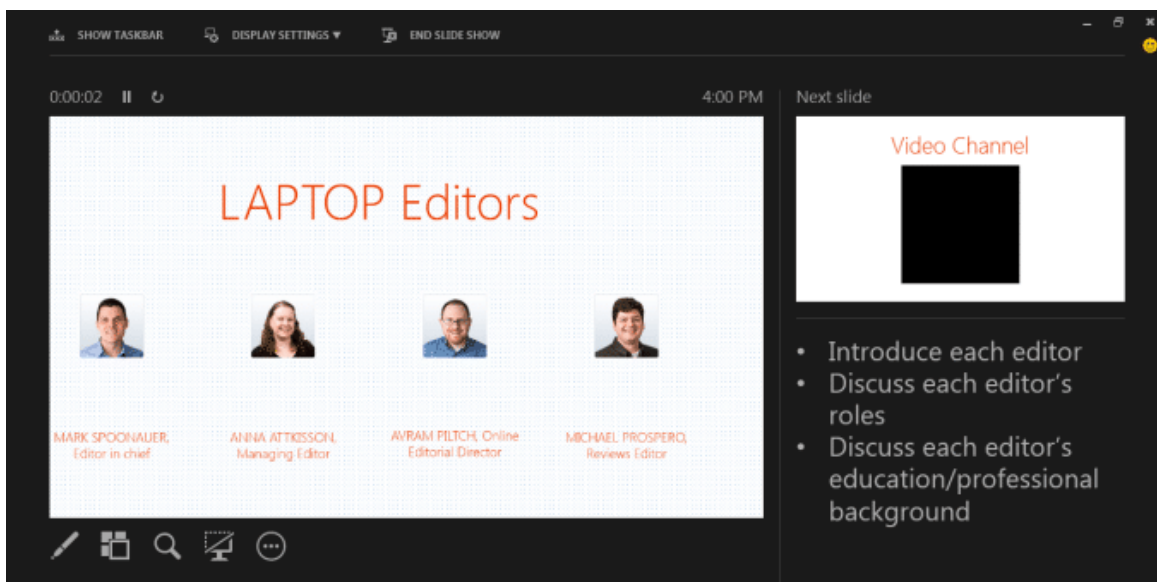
SHOW TASKBAR DISPLAY SETTINGS ▾ END SLIDE SHOW

0:00:02

4:00 PM

Next slide

LAPTOP Editors

MARK SPOONAUER, Editor in chief

ANNA ATTKISSON, Managing Editor

AVRAM PILTCH, Online Editorial Director

MICHAEL PROSPERO, Reviews Editor

Video Channel

- Introduce each editor
- Discuss each editor's roles
- Discuss each editor's education/professional background